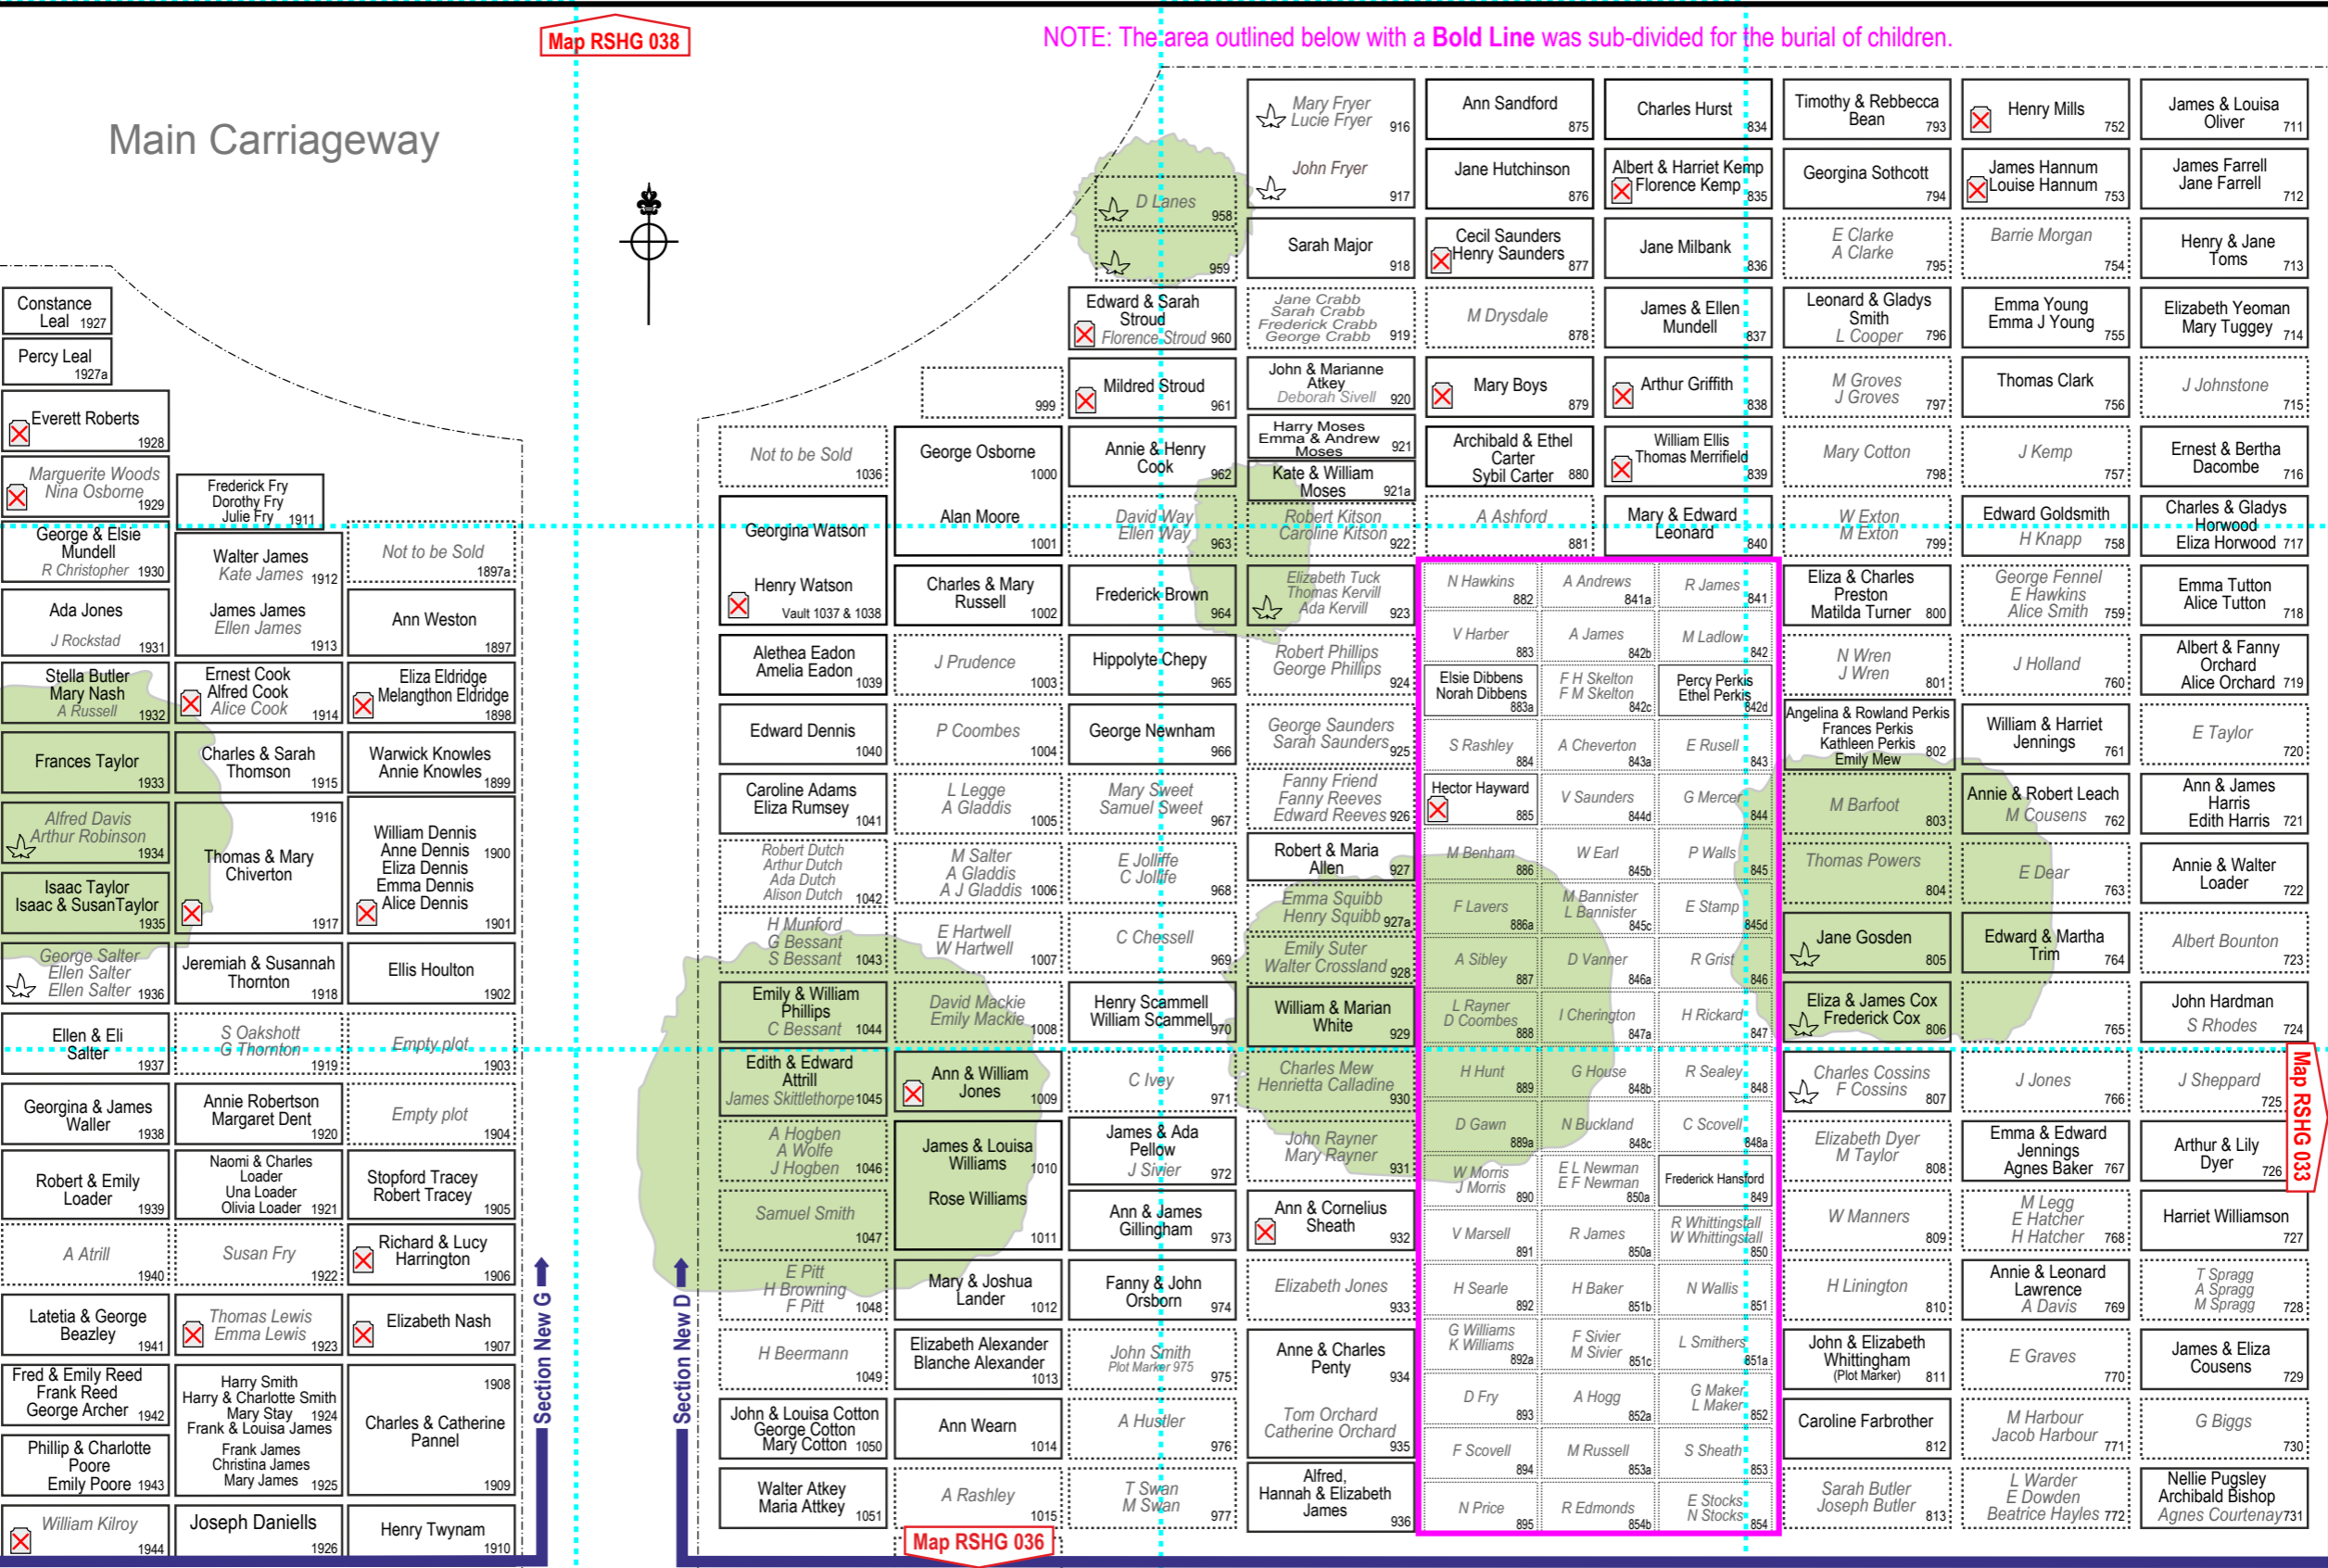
Map RSHG 038

NOTE: The area outlined below with a **Bold Line** was sub-divided for the burial of children.

Main Carriageway

Constance Leal 1927
Percy Leal 1927a
Everett Roberts 1928
Marguerite Woods Nina Osborne 1929
Frederick Fry Dorothy Fry Julie Fry 1911
George & Elsie Mundell R Christopher 1930
Walter James Kate James 1912
Not to be Sold 1897a
Ada Jones J Rockstad 1931
James James Ellen James 1913
Ann Weston 1897
Stella Butler Mary Nash A Russell 1932
Ernest Cook Alfred Cook Alice Cook 1914
Eliza Eldridge Melangthon Eldridge 1898
Frances Taylor 1933
Charles & Sarah Thomson 1915
Warwick Knowles Annie Knowles 1899
Alfred Davis Arthur Robinson 1934
1916 Thomas & Mary Chiverton 1917
William Dennis Anne Dennis Eliza Dennis Emma Dennis Alice Dennis 1900 1901
Isaac Taylor Isaac & SusanTaylor 1935
George Salter Ellen Salter Ellen Salter 1936
Jeremiah & Susannah Thornton 1918
Ellis Houlton 1902
Ellen & Eli Salter 1937
S Oakshott G Thornton 1919
Empty plot 1903
Georgina & James Waller 1938
Annie Robertson Margaret Dent 1920
Empty plot 1904
Robert & Emily Loader 1939
Naomi & Charles Loader Una Loader Olivia Loader 1921
Stopford Tracey Robert Tracey 1905
A Atrill 1940
Susan Fry 1922
Richard & Lucy Harrington 1906
Latetia & George Beazley 1941
Thomas Lewis Emma Lewis 1923
Elizabeth Nash 1907
Fred & Emily Reed Frank Reed George Archer 1942
Harry Smith Harry & Charlotte Smith Mary Stay 1924 Frank & Louisa James Frank James Christina James Mary James 1925
1908 Charles & Catherine Pannel 1909
Phillip & Charlotte Poore Emily Poore 1943
William Kilroy 1944
Joseph Daniells 1926
Henry Twynam 1910
Section New G
Section New D

Not to be Sold 1036
George Osborne 1000
999
Georgina Watson Henry Watson Vault 1037 & 1038
Alan Moore 1001
Charles & Mary Russell 1002
Alethea Eadon Amelia Eadon 1039
J Prudence 1003
Edward Dennis 1040
P Coombes 1004
Caroline Adams Eliza Rumsey 1041
L Legge A Gladdis 1005
Robert Dutch Arthur Dutch Ada Dutch Alison Dutch 1042
M Salter A Gladdis A J Gladdis 1006
H Munford G Bessant S Bessant 1043
E Hartwell W Hartwell 1007
Emily & William Phillips C Bessant 1044
David Mackie Emily Mackie 1008
Edith & Edward Attrill James Skittlethorpe 1045
Ann & William Jones 1009
A Hogben A Wolfe J Hogben 1046
James & Louisa Williams 1010 Rose Williams 1011
Samuel Smith 1047
E Pitt H Browning F Pitt 1048
Mary & Joshua Lander 1012
H Beermann 1049
Elizabeth Alexander Blanche Alexander 1013
John & Louisa Cotton George Cotton Mary Cotton 1050
Ann Wearn 1014
Walter Atkey Maria Attkey 1051
A Rashley 1015
Map RSHG 036

D Lanes 958
959
Edward & Sarah Stroud Florence Stroud 960
Mildred Stroud 961
Annie & Henry Cook 962
David Way Ellen Way 963
Frederick Brown 964
Hippolyte Chepy 965
George Newnham 966
Mary Sweet Samuel Sweet 967
E Jolliffe C Jolliffe 968
C Chessell 969
Henry Scammell William Scammell 970
C Ivey 971
James & Ada Pellow J Sivier 972
Ann & James Gillingham 973
Fanny & John Orsborn 974
John Smith Plot Marker 975 975
A Hustler 976
T Swan M Swan 977

Mary Fryer Lucie Fryer 916
John Fryer 917
Sarah Major 918
Jane Crabb Sarah Crabb Frederick Crabb George Crabb 919
John & Marianne Atkey Deborah Sivell 920
Harry Moses Emma & Andrew Moses 921
Kate & William Moses 921a
Robert Kitson Caroline Kitson 922
Elizabeth Tuck Thomas Kervill Ada Kervill 923
Robert Phillips George Phillips 924
George Saunders Sarah Saunders 925
Fanny Friend Fanny Reeves Edward Reeves 926
Robert & Maria Allen 927
Emma Squibb Henry Squibb 927a
Emily Suter Walter Crossland 928
William & Marian White 929
Charles Mew Henrietta Calladine 930
John Rayner Mary Rayner 931
Ann & Cornelius Sheath 932
Elizabeth Jones 933
Anne & Charles Penty 934
Tom Orchard Catherine Orchard 935
Alfred, Hannah & Elizabeth James 936

Ann Sandford 875
Jane Hutchinson 876
Cecil Saunders Henry Saunders 877
M Drysdale 878
Mary Boys 879
Archibald & Ethel Carter Sybil Carter 880
A Ashford 881

Charles Hurst 834
Albert & Harriet Kemp Florence Kemp 835
Jane Milbank 836
James & Ellen Mundell 837
Arthur Griffith 838
William Ellis Thomas Merrifield 839
Mary & Edward Leonard 840

| N Hawkins 882 | A Andrews 841a | R James 841 |
|---|---|---|
| V Harber 883 | A James 842b | M Ladlow 842 |
| Elsie Dibbens Norah Dibbens 883a | F H Skelton F M Skelton 842c | Percy Perkis Ethel Perkis 842d |
| S Rashley 884 | A Cheverton 843a | E Rusell 843 |
| Hector Hayward 885 | V Saunders 844d | G Mercer 844 |
| M Benham 886 | W Earl 845b | P Walls 845 |
| F Lavers 886a | M Bannister L Bannister 845c | E Stamp 845d |
| A Sibley 887 | D Vanner 846a | R Grist 846 |
| L Rayner D Coombes 888 | I Cherington 847a | H Rickard 847 |
| H Hunt 889 | G House 848b | R Sealey 848 |
| D Gawn 889a | N Buckland 848c | C Scovell 848a |
| W Morris J Morris 890 | E L Newman E F Newman 850a | Frederick Hansford 849 |
| V Marsell 891 | R James 850a | R Whittingstall W Whittingstall 850 |
| H Searle 892 | H Baker 851b | N Wallis 851 |
| G Williams K Williams 892a | F Sivier M Sivier 851c | L Smithers 851a |
| D Fry 893 | A Hogg 852a | G Maker L Maker 852 |
| F Scovell 894 | M Russell 853a | S Sheath 853 |
| N Price 895 | R Edmonds 854b | E Stocks N Stocks 854 |

Timothy & Rebbecca Bean 793
Georgina Sothcott 794
E Clarke A Clarke 795
Leonard & Gladys Smith L Cooper 796
M Groves J Groves 797
Mary Cotton 798
W Exton M Exton 799
Eliza & Charles Preston Matilda Turner 800
N Wren J Wren 801
Angelina & Rowland Perkis Frances Perkis Kathleen Perkis Emily Mew 802
M Barfoot 803
Thomas Powers 804
Jane Gosden 805
Eliza & James Cox Frederick Cox 806
Charles Cossins F Cossins 807
Elizabeth Dyer M Taylor 808
W Manners 809
H Linington 810
John & Elizabeth Whittingham (Plot Marker) 811
Caroline Farbrother 812
Sarah Butler Joseph Butler 813

Henry Mills 752
James Hannum Louise Hannum 753
Barrie Morgan 754
Emma Young Emma J Young 755
Thomas Clark 756
J Kemp 757
Edward Goldsmith H Knapp 758
George Fennel E Hawkins Alice Smith 759
J Holland 760
William & Harriet Jennings 761
Annie & Robert Leach M Cousens 762
E Dear 763
Edward & Martha Trim 764
765
J Jones 766
Emma & Edward Jennings Agnes Baker 767
M Legg E Hatcher H Hatcher 768
Annie & Leonard Lawrence A Davis 769
E Graves 770
M Harbour Jacob Harbour 771
L Warder E Dowden Beatrice Hayles 772

James & Louisa Oliver 711
James Farrell Jane Farrell 712
Henry & Jane Toms 713
Elizabeth Yeoman Mary Tuggey 714
J Johnstone 715
Ernest & Bertha Dacombe 716
Charles & Gladys Horwood Eliza Horwood 717
Emma Tutton Alice Tutton 718
Albert & Fanny Orchard Alice Orchard 719
E Taylor 720
Ann & James Harris Edith Harris 721
Annie & Walter Loader 722
Albert Bounton 723
John Hardman S Rhodes 724
J Sheppard 725
Arthur & Lily Dyer 726
Harriet Williamson 727
T Spragg A Spragg M Spragg 728
James & Eliza Cousens 729
G Biggs 730
Nellie Pugsley Archibald Bishop Agnes Courtenay 731

Map RSHG 033